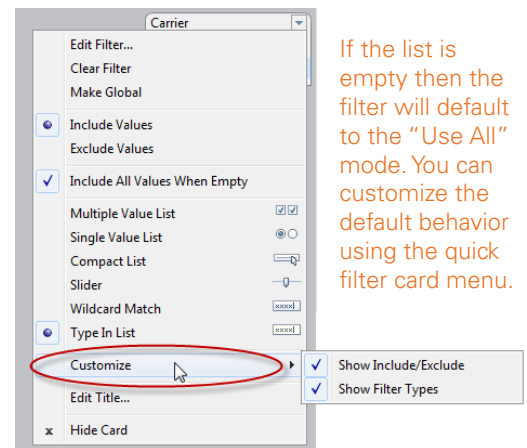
Carrier

Edit Filter...
Clear Filter
Make Global

Include Values
Exclude Values

Include All Values When Empty

Multiple Value List
Single Value List
Compact List
Slider
Wildcard Match
Type In List

Customize

Show Include/Exclude
Show Filter Types

Edit Title...

Hide Card

If the list is empty then the filter will default to the "Use All" mode. You can customize the default behavior using the quick filter card menu.